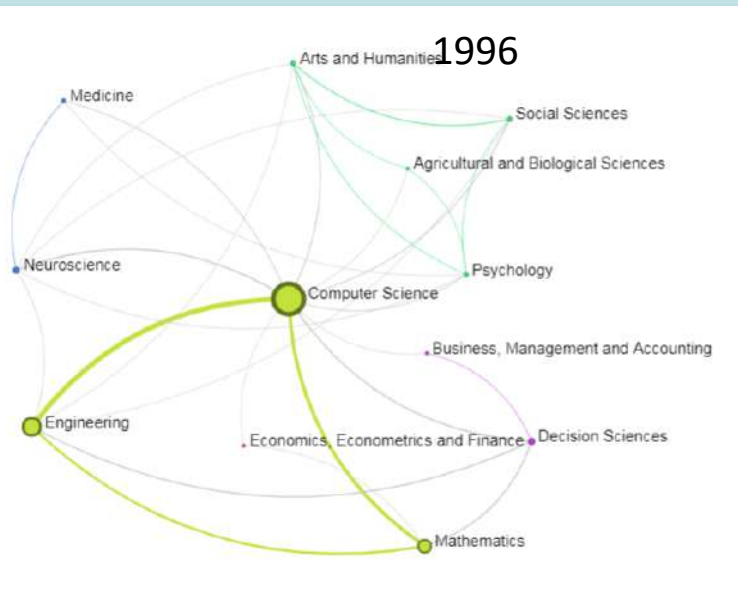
1996

Arts and Humanities

Medicine

Social Sciences

Agricultural and Biological Sciences

Neuroscience

Psychology

Computer Science

Business, Management and Accounting

Engineering

Economics, Econometrics and Finance

Decision Sciences

Mathematics